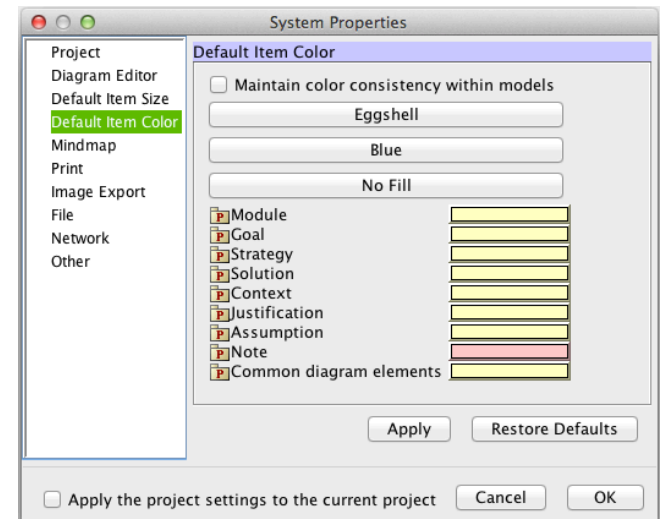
System Properties

Project
Diagram Editor
Default Item Size
Default Item Color
Mindmap
Print
Image Export
File
Network
Other

Default Item Color

Maintain color consistency within models

Eggshell

Blue

No Fill

P Module
P Goal
P Strategy
P Solution
P Context
P Justification
P Assumption
P Note
P Common diagram elements

Apply
Restore Defaults

Apply the project settings to the current project
Cancel
OK